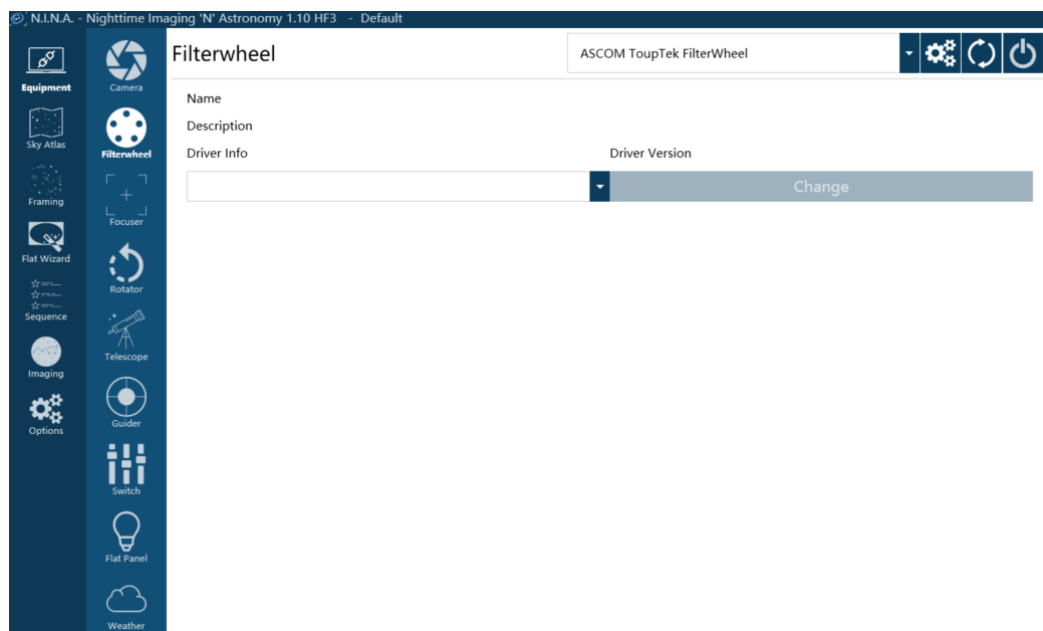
N.I.N.A. - Nighttime Imaging 'N' Astronomy 1.10 HF3 - Default

Equipment
Sky Atlas
Framing
Flat Wizard
Sequence
Imaging
Options

Camera
Filterwheel
Focuser
Rotator
Telescope
Guider
Switch
Flat Panel
Weather

Filterwheel

ASCOM ToupTek FilterWheel

Name
Description
Driver Info
Driver Version

Change